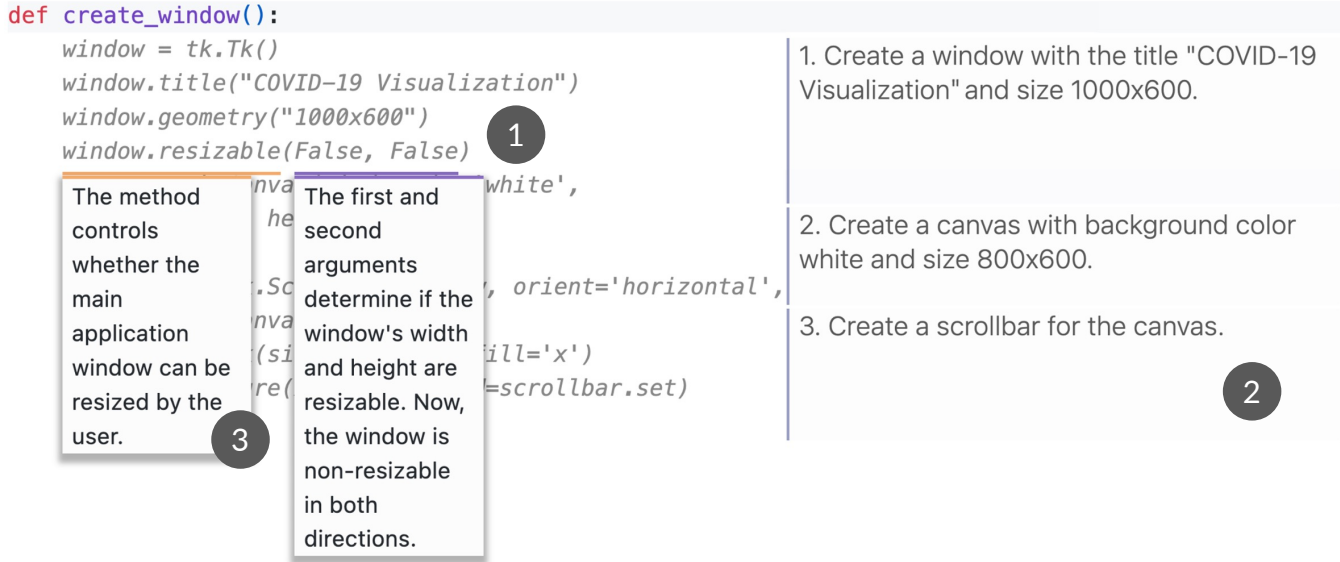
def create_window():
    window = tk.Tk()
    window.title("COVID-19 Visualization")
    window.geometry("1000x600")
    window.resizable(False, False)
    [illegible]nva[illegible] 'white',
    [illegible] he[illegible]
    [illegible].Sc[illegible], orient='horizontal',
    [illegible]nva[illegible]
    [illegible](si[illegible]ill='x')
    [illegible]re([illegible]=scrollbar.set)

1

The method controls whether the main application window can be resized by the user.

3

The first and second arguments determine if the window's width and height are resizable. Now, the window is non-resizable in both directions.

1. Create a window with the title "COVID-19 Visualization" and size 1000x600.

2. Create a canvas with background color white and size 800x600.

3. Create a scrollbar for the canvas.

2